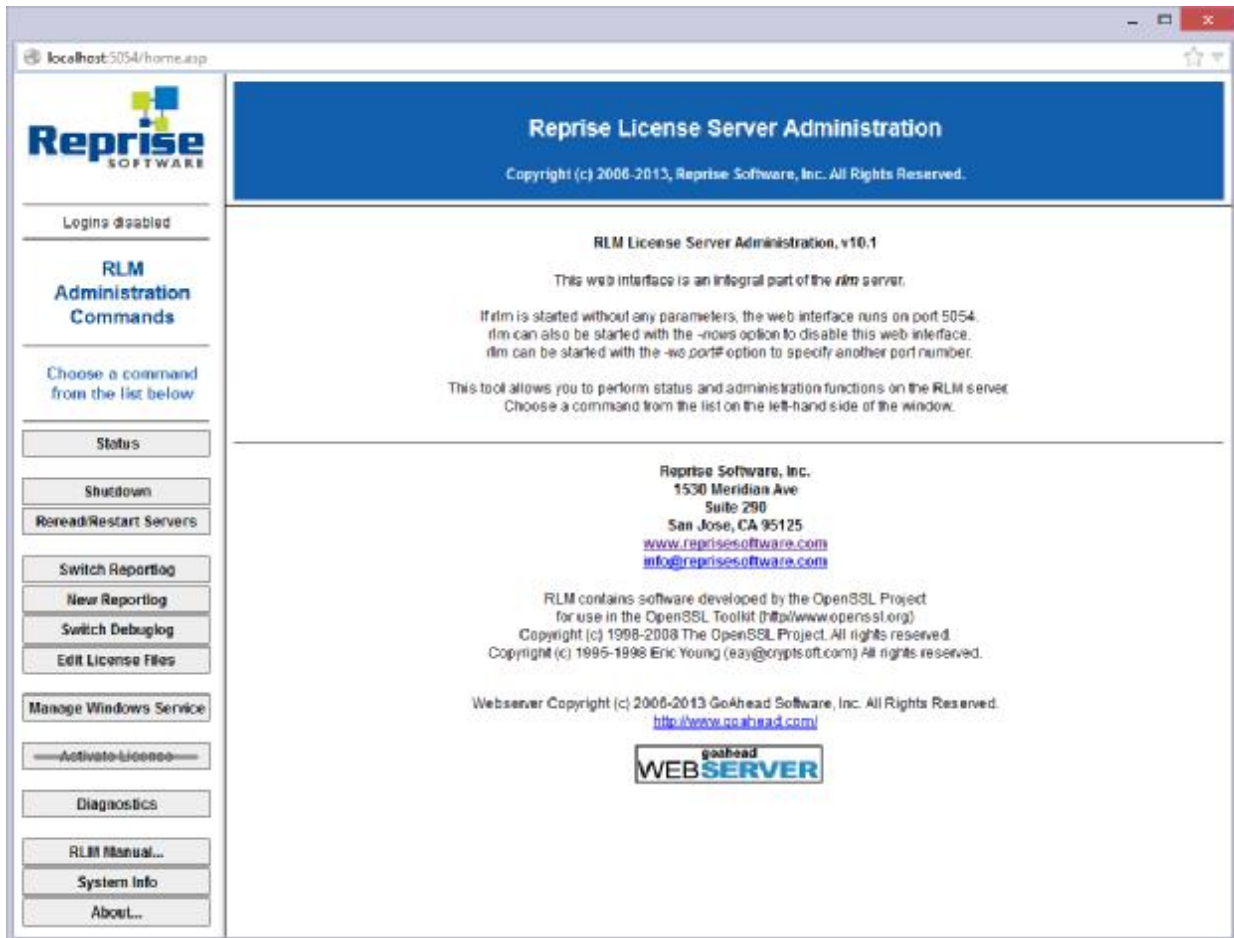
localhost:5054/home.asp

Reprise SOFTWARE

Logins disabled

RLM Administration Commands

Choose a command from the list below

Status

Shutdown

Reread/Restart Servers

Switch Reportlog

New Reportlog

Switch Debuglog

Edit License Files

Manage Windows Service

Activate License

Diagnostics

RLM Manual...

System Info

About...

Reprise License Server Administration

Copyright (c) 2006-2013, Reprise Software, Inc. All Rights Reserved.

RLM License Server Administration, v10.1

This web interface is an integral part of the rlm server.

If rlm is started without any parameters, the web interface runs on port 5054. rlm can also be started with the -nows option to disable this web interface. rlm can be started with the -ws port# option to specify another port number.

This tool allows you to perform status and administration functions on the RLM server. Choose a command from the list on the left-hand side of the window.

Reprise Software, Inc.
1530 Meridian Ave
Suite 290
San Jose, CA 95125
www.reprisesoftware.com
info@reprisesoftware.com

RLM contains software developed by the OpenSSL Project for use in the OpenSSL Toolkit (http//www.openssl.org)
Copyright (c) 1998-2008 The OpenSSL Project. All rights reserved.
Copyright (c) 1995-1998 Eric Young (eay@cryptsoft.com) All rights reserved.

Webserver Copyright (c) 2006-2013 GoAhead Software, Inc. All Rights Reserved.
http://www.goahead.com/

goahead WEBSERVER